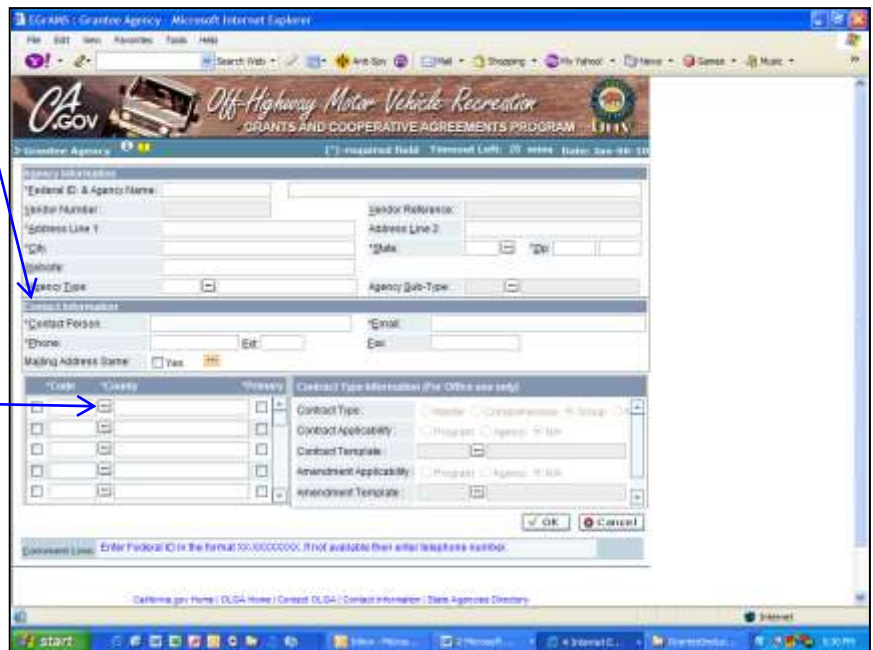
EGrAMS : Grantee Agency - Microsoft Internet Explorer

File Edit View Favorites Tools Help

Search Web Anti-Spy Mail Shopping My Yahoo! News Games Music

CA.GOV Off-Highway Motor Vehicle Recreation GRANTS AND COOPERATIVE AGREEMENTS PROGRAM

Grantee Agency (*) - required field Timeout Left: 20 mins Date: Jan-08-10

Agency Information

*Federal ID & Agency Name

Vendor Number Vendor Reference

*Address Line 1 Address Line 2

*City *State *Zip

Website

Agency Type Agency Sub-Type

Contact Information

*Contact Person *Email

*Phone Ext Fax

Mailing Address Same Yes

*Code *County *Primary

Contract Type Information (For Office use only)

Contract Type Header Comprehensive Group

Contract Applicability Program Agency N/A

Contract Template

Amendment Applicability Program Agency N/A

Amendment Template

OK Cancel

Comment Line: Enter Federal ID in the format XX-XXXXXXX. If not available then enter telephone number.

California.gov Home | OLGA Home | Contact OLGA | Contact Information | State Agencies Directory

Internet

start